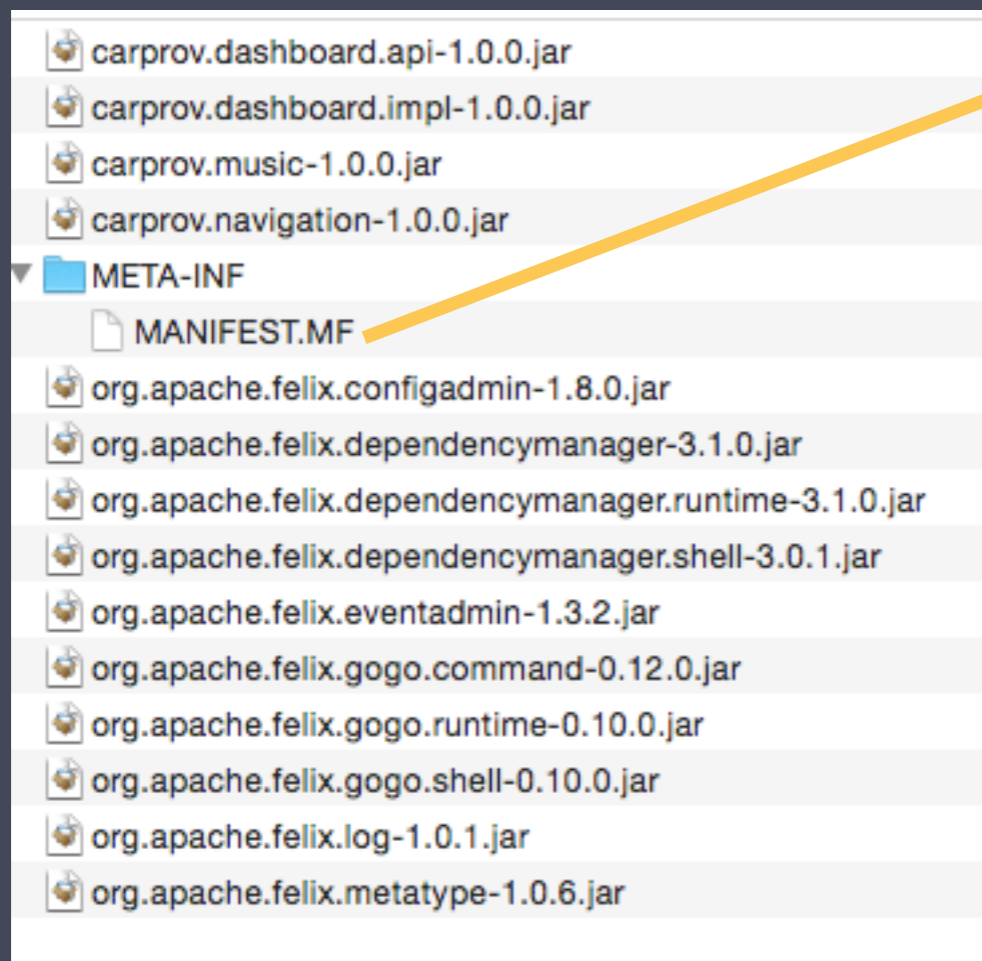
carprov.dashboard.api-1.0.0.jar
carprov.dashboard.impl-1.0.0.jar
carprov.music-1.0.0.jar
carprov.navigation-1.0.0.jar
META-INF
MANIFEST.MF
org.apache.felix.configadmin-1.8.0.jar
org.apache.felix.dependencymanager-3.1.0.jar
org.apache.felix.dependencymanager.runtime-3.1.0.jar
org.apache.felix.dependencymanager.shell-3.0.1.jar
org.apache.felix.eventadmin-1.3.2.jar
org.apache.felix.gogo.command-0.12.0.jar
org.apache.felix.gogo.runtime-0.10.0.jar
org.apache.felix.gogo.shell-0.10.0.jar
org.apache.felix.log-1.0.1.jar
org.apache.felix.metatype-1.0.6.jar